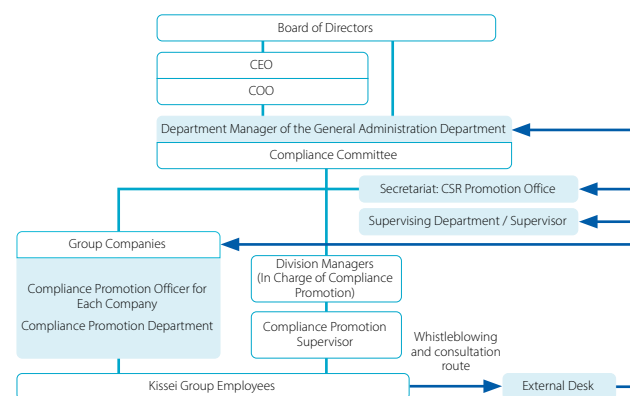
Board of Directors

CEO

COO

Department Manager of the General Administration Department

Compliance Committee

Secretariat: CSR Promotion Office

Supervising Department / Supervisor

Group Companies

Compliance Promotion Officer for Each Company

Compliance Promotion Department

Division Managers (In Charge of Compliance Promotion)

Compliance Promotion Supervisor

Whistleblowing and consultation route

Kissei Group Employees

External Desk